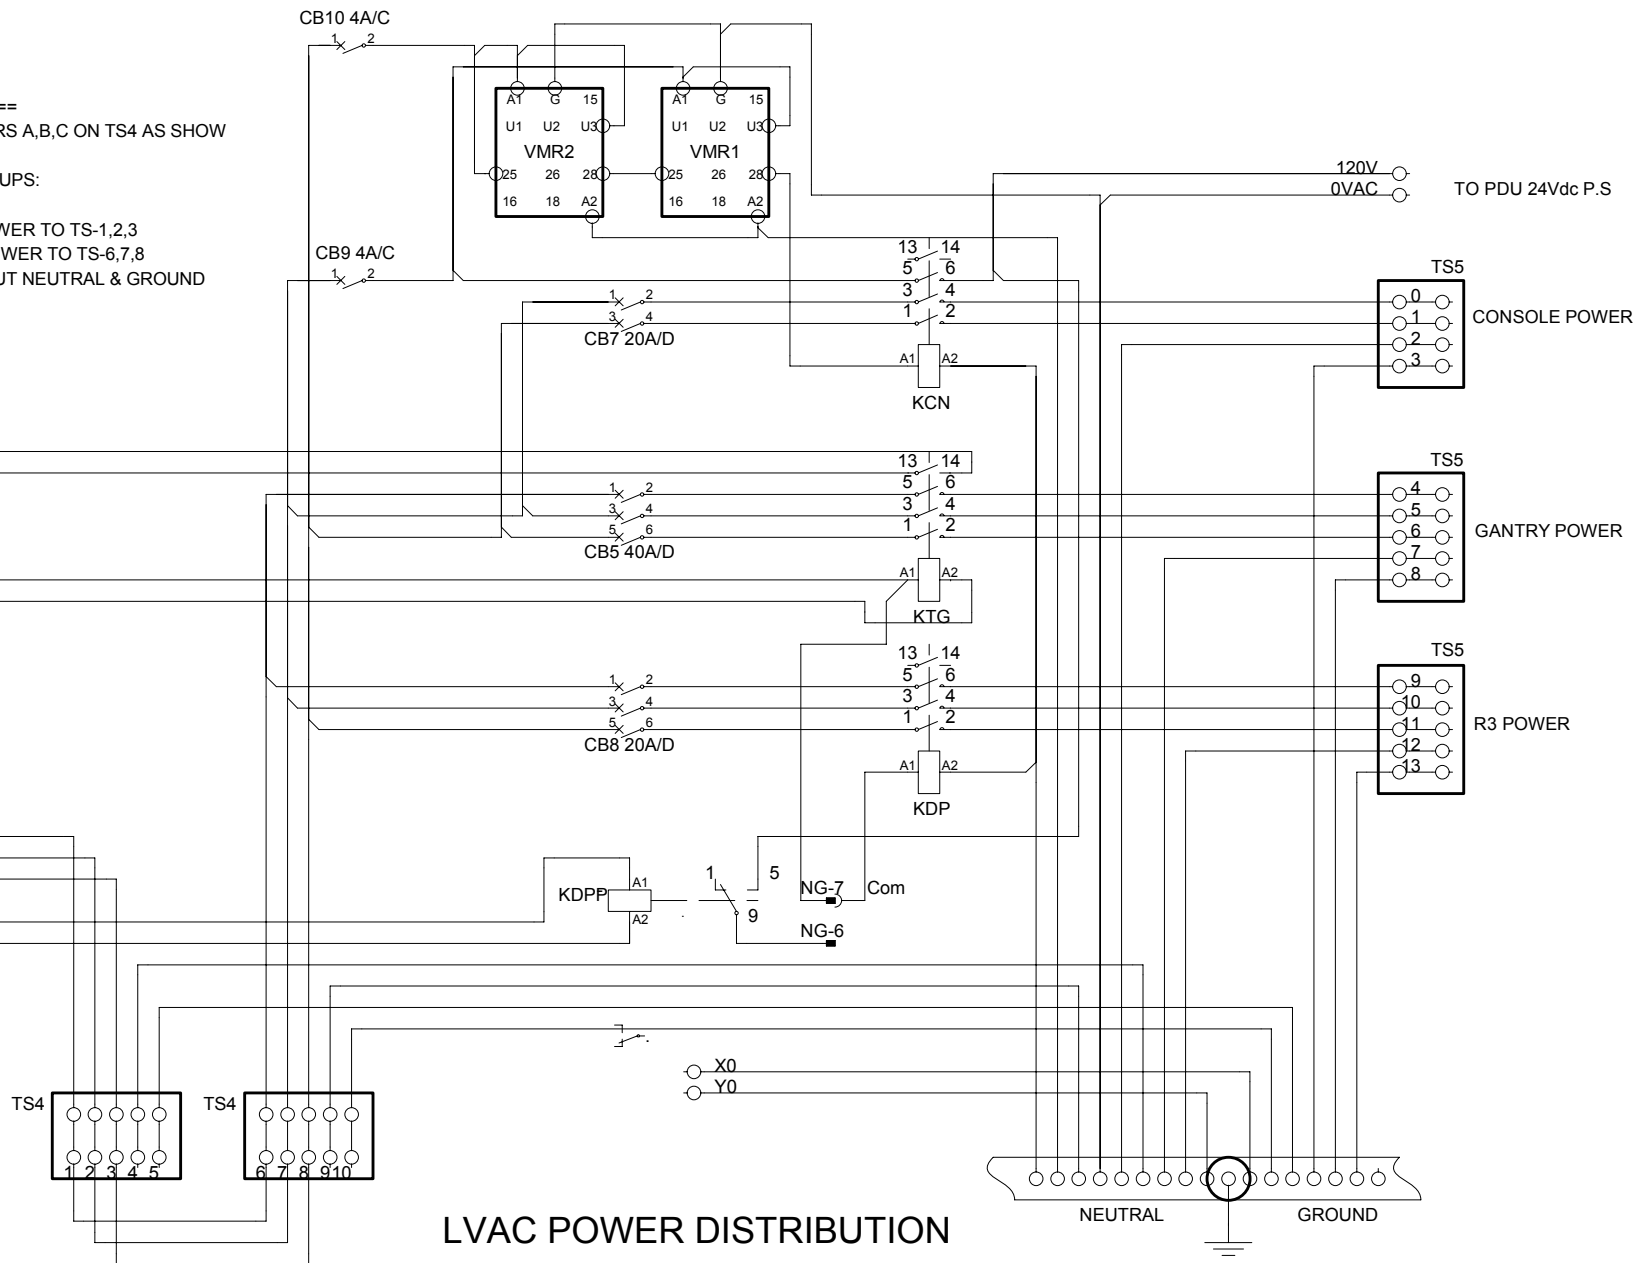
==
RS A,B,C ON TS4 AS SHOW

UPS:

WER TO TS-1,2,3
WER TO TS-6,7,8
UT NEUTRAL & GROUND

CB10 4A/C
1 2

A1 G 15
U1 U2 U3
VMR2
25 26 28
16 18 A2

A1 G 15
U1 U2 U3
VMR1
25 26 28
16 18 A2

120V
0VAC
TO PDU 24Vdc P.S

CB9 4A/C
1 2

13 14
5 6
3 4
1 2

1 2
3 4
CB7 20A/D

A1 A2
KCN

TS5
0
1
2
3
CONSOLE POWER

13 14
5 6
3 4
1 2

1 2
3 4
5 6
CB5 40A/D

A1 A2
KTG

TS5
4
5
6
7
8
GANTRY POWER

13 14
5 6
3 4
1 2

1 2
3 4
5 6
CB8 20A/D

A1 A2
KDP

TS5
9
10
11
12
13
R3 POWER

KDPP
A1
A2
1
5
9
NG-7
Com
NG-6

X0
Y0

TS4
1 2 3 4 5

TS4
6 7 8 9 10

LVAC POWER DISTRIBUTION

NEUTRAL
GROUND